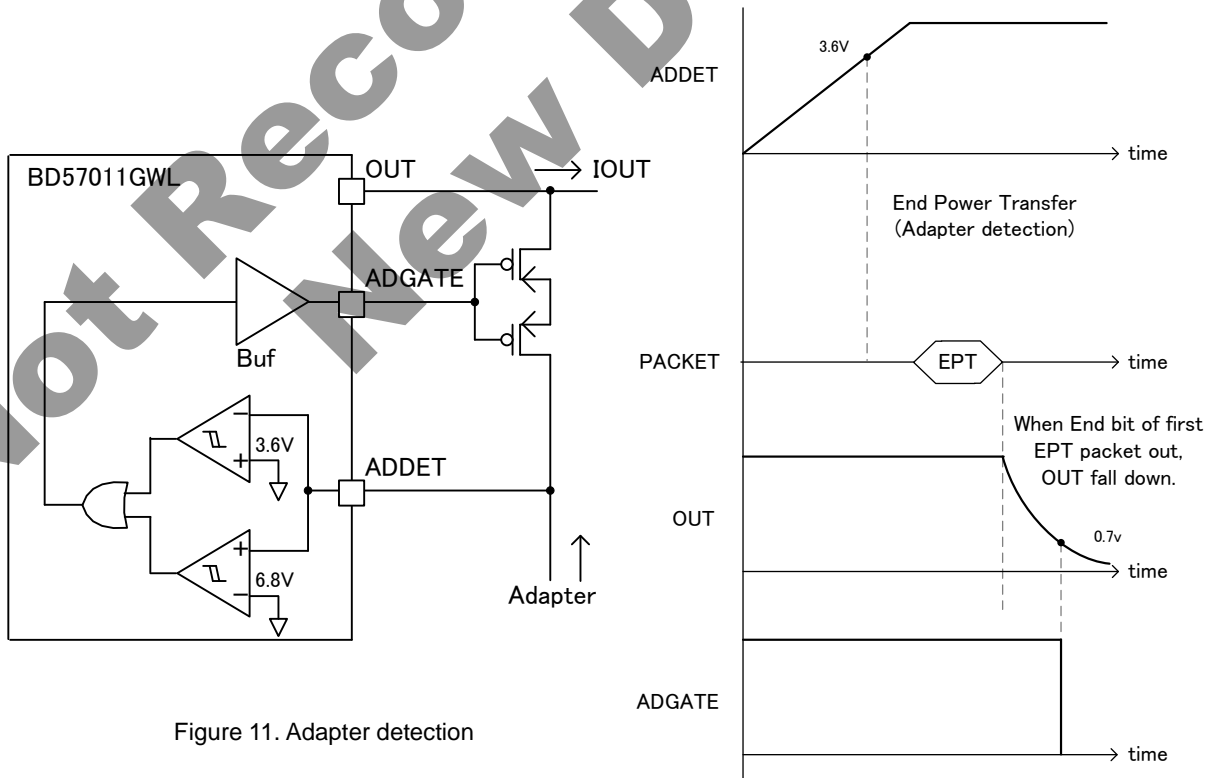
Not Recommended for New Designs

BD57011GWL

OUT

IOUT

ADGATE

Buf

3.6V

ADDET

6.8V

Adapter

Figure 11. Adapter detection

ADDET

3.6V

time

End Power Transfer (Adapter detection)

PACKET

EPT

time

When End bit of first EPT packet out, OUT fall down.

OUT

0.7v

time

ADGATE

time